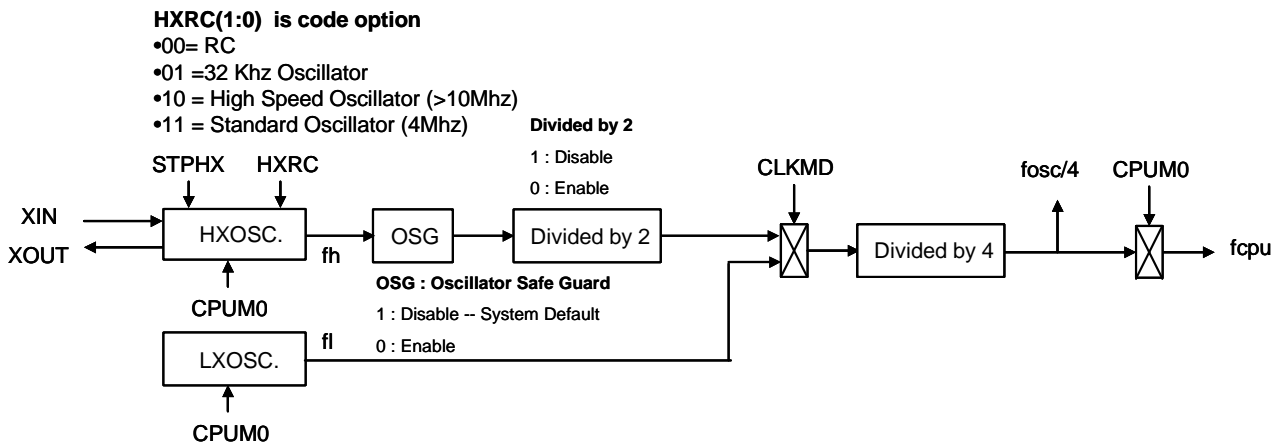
HXRC(1:0) is code option
•00= RC
•01 =32 Khz Oscillator
•10 = High Speed Oscillator (>10Mhz)
•11 = Standard Oscillator (4Mhz)

Divided by 2
1 : Disable
0 : Enable

STPHX
HXRC
XIN
XOUT
HXOSC.
fh
CPUM0
OSG
Divided by 2
CLKMD
fosc/4
CPUM0
Divided by 4
fcpu

OSG : Oscillator Safe Guard
1 : Disable -- System Default
0 : Enable

fl
LXOSC.
CPUM0